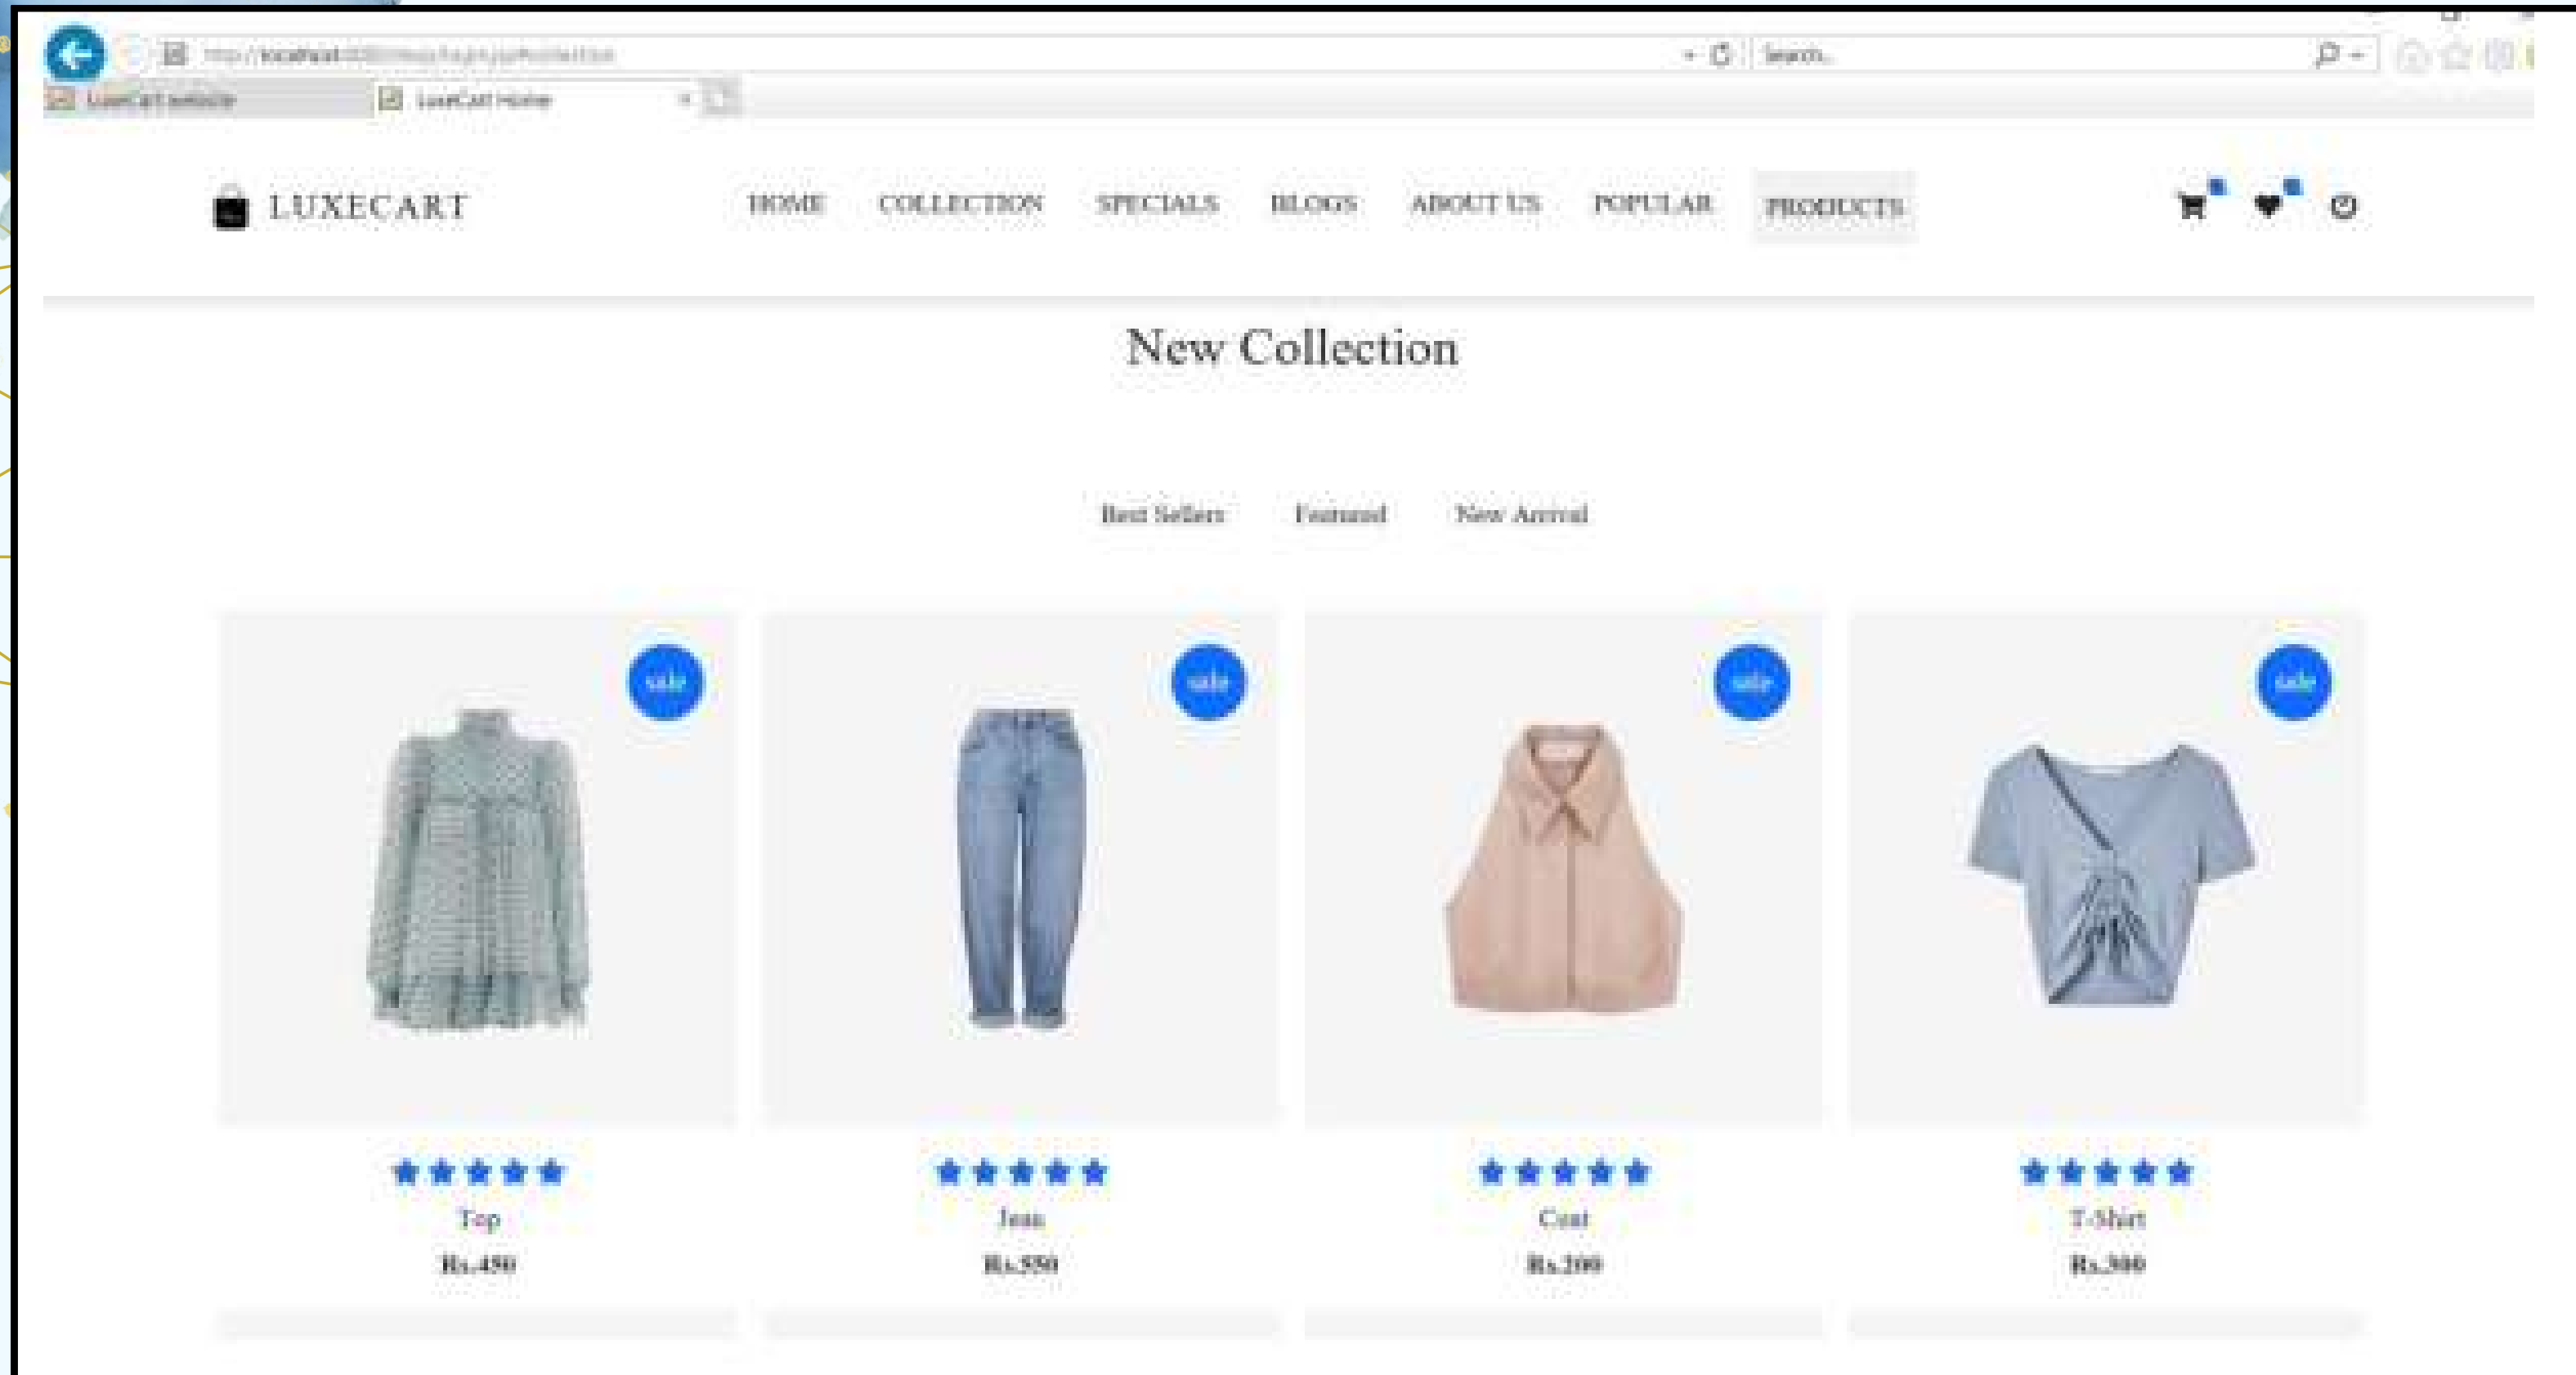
http://localhost:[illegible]

Search...

LuxeCart website

LuxeCart Home

LUXECART

HOME COLLECTION SPECIALS BLOGS ABOUT US POPULAR PRODUCTS

New Collection

Best Sellers Featured New Arrival

sale

Top

Rs.450

sale

Jean

Rs.550

sale

Coat

Rs.200

sale

T-Shirt

Rs.300